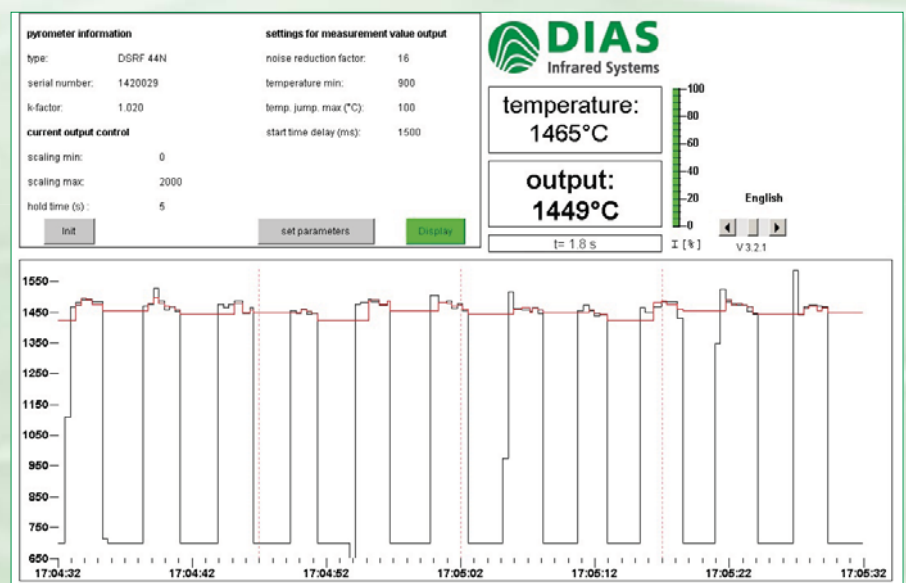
pyrometer information

type: DSRF 44N

serial number: 1420029

k-factor: 1.020

current output control

scaling min: 0

scaling max: 2000

hold time (s) : 5

settings for measurement value output

noise reduction factor: 16

temperature min: 900

temp. jump. max (°C): 100

start time delay (ms): 1500

Init

set parameters

Display

DIAS
Infrared Systems

temperature:
1465°C

output:
1449°C

t= 1.8 s

100
80
60
40
20
0
I [%]

English

V 3.2.1

1550
1450
1350
1250
1150
1050
950
850
750
650

17:04:32
17:04:42
17:04:52
17:05:02
17:05:12
17:05:22
17:05:32